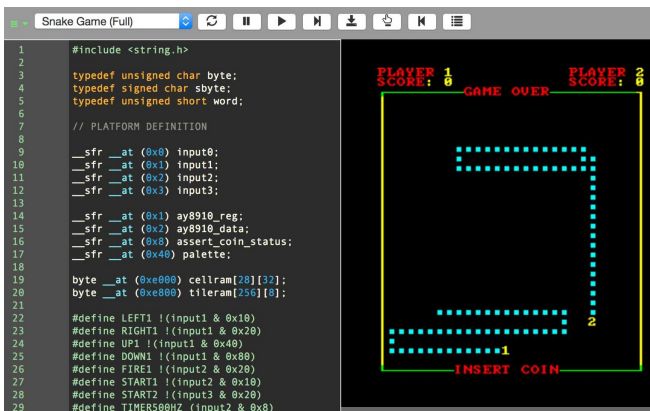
Snake Game (Full)

1 #include <string.h>
2
3 typedef unsigned char byte;
4 typedef signed char sbyte;
5 typedef unsigned short word;
6
7 // PLATFORM DEFINITION
8
9 __sfr __at (0x0) input0;
10 __sfr __at (0x1) input1;
11 __sfr __at (0x2) input2;
12 __sfr __at (0x3) input3;
13
14 __sfr __at (0x1) ay8910_reg;
15 __sfr __at (0x2) ay8910_data;
16 __sfr __at (0x8) assert_coin_status;
17 __sfr __at (0x40) palette;
18
19 byte __at (0xe000) cellram[28][32];
20 byte __at (0xe800) tileram[256][8];
21
22 #define LEFT1 !(input1 & 0x10)
23 #define RIGHT1 !(input1 & 0x20)
24 #define UP1 !(input1 & 0x40)
25 #define DOWN1 !(input1 & 0x80)
26 #define FIRE1 !(input2 & 0x20)
27 #define START1 !(input2 & 0x10)
28 #define START2 !(input3 & 0x20)
29 #define TIMER500HZ (input2 & 0x8)

PLAYER 1
SCORE: 0
PLAYER 2
SCORE: 0
GAME OVER
2
1
INSERT COIN